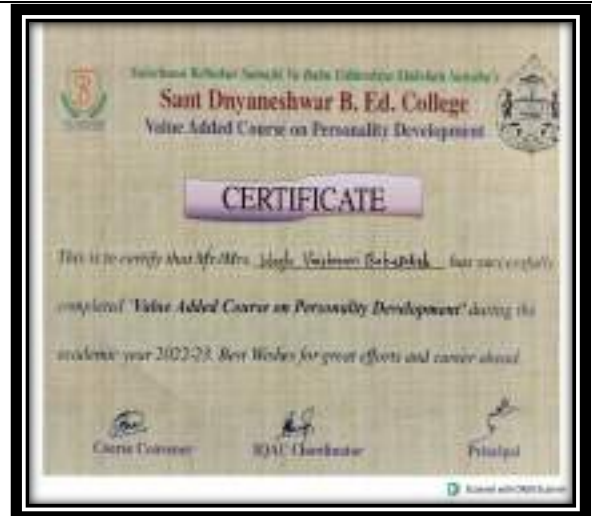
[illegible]

Sant Dnyaneshwar B. Ed. College

Value Added Course on Personality Development

CERTIFICATE

This is to certify that Mr/Mrs. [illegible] has successfully completed "Value Added Course on Personality Development" during the academic year 2022-23. Best Wishes for great efforts and career ahead.

Course Convener

IQAC Coordinator

Principal

Scanned with OKEN Scanner